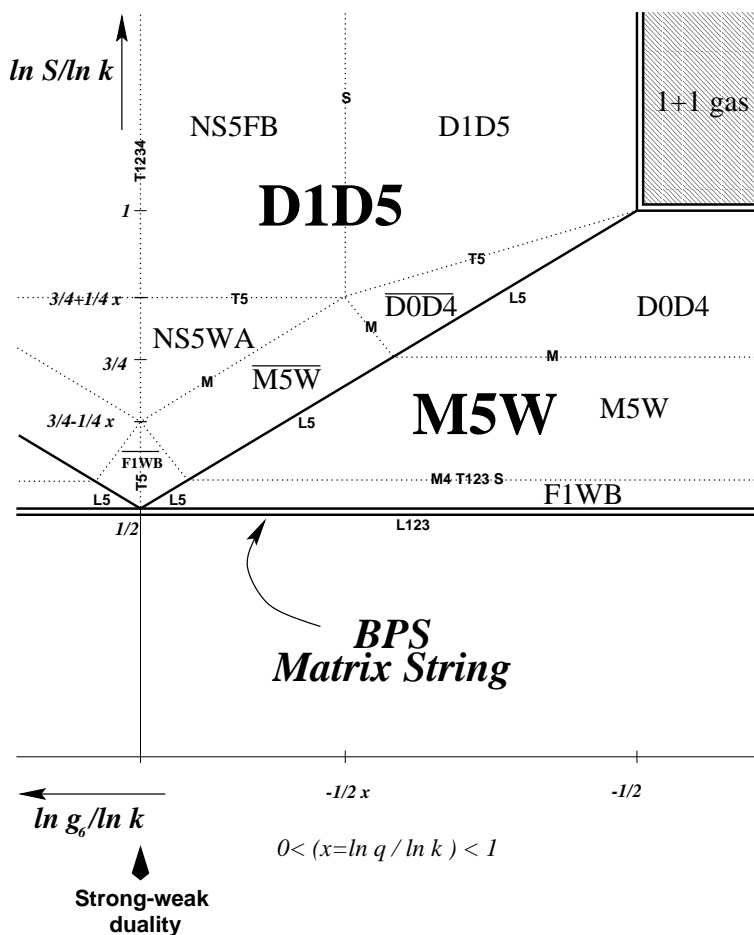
ln S/ln k

S

NS5FB

D1D5

1+1 gas

T1234

1

D1D5

T5

3/4+1/4 x

T5

$\overline{D0D4}$

L5

D0D4

NS5WA

M

3/4

$\overline{M5W}$

M

M

3/4-1/4 x

L5

M5W

M5W

$\overline{F1WB}$

T5

M4 T123 S

L5

L5

F1WB

1/2

L123

BPS
Matrix String

-1/2 x

-1/2

$ln\ g_6/ln\ k$

0< (x=ln q / ln k ) < 1

Strong-weak duality